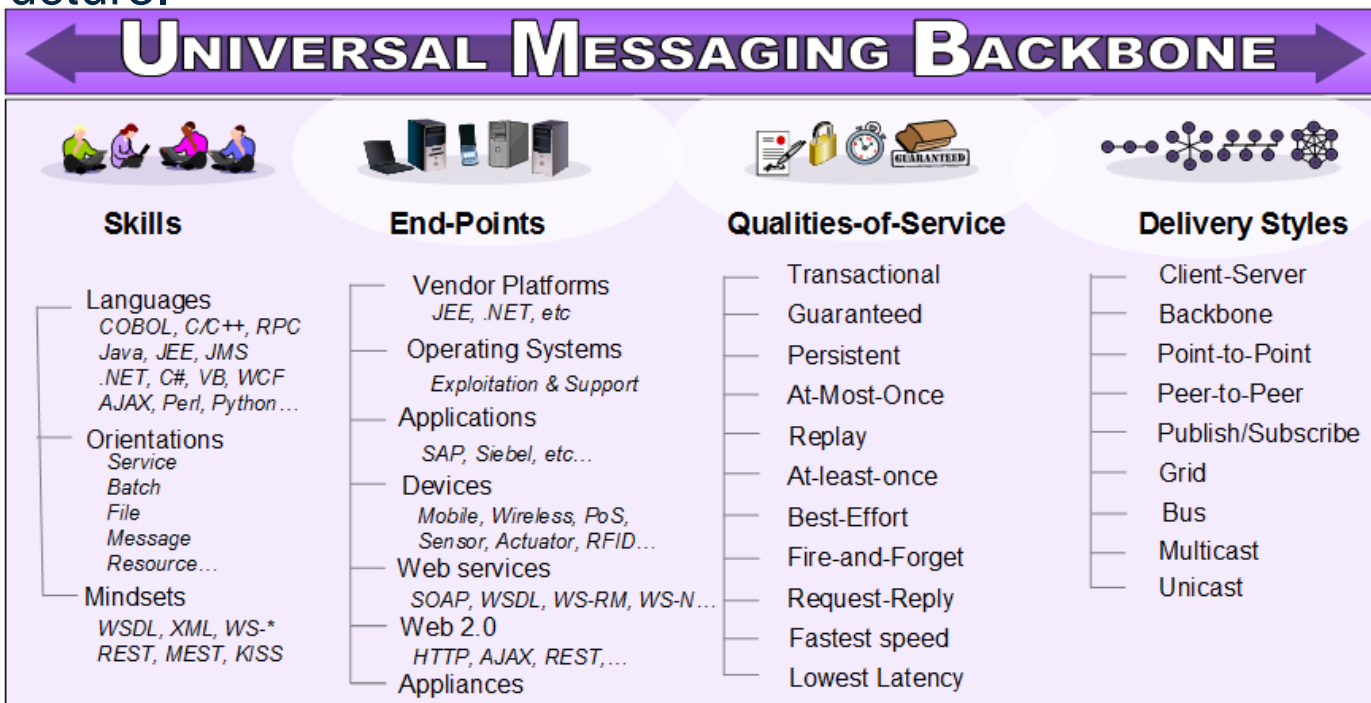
UNIVERSAL MESSAGING BACKBONE

GUARANTEED

Skills

Languages
COBOL, C/C++, RPC
Java, JEE, JMS
.NET, C#, VB, WCF
AJAX, Perl, Python…

Orientations
Service
Batch
File
Message
Resource…

Mindsets
WSDL, XML, WS-*
REST, MEST, KISS

End-Points

Vendor Platforms
JEE, .NET, etc

Operating Systems
Exploitation & Support

Applications
SAP, Siebel, etc…

Devices
Mobile, Wireless, PoS, Sensor, Actuator, RFID…

Web services
SOAP, WSDL, WS-RM, WS-N…

Web 2.0
HTTP, AJAX, REST,…

Appliances

Qualities-of-Service

Transactional
Guaranteed
Persistent
At-Most-Once
Replay
At-least-once
Best-Effort
Fire-and-Forget
Request-Reply
Fastest speed
Lowest Latency

Delivery Styles

Client-Server
Backbone
Point-to-Point
Peer-to-Peer
Publish/Subscribe
Grid
Bus
Multicast
Unicast